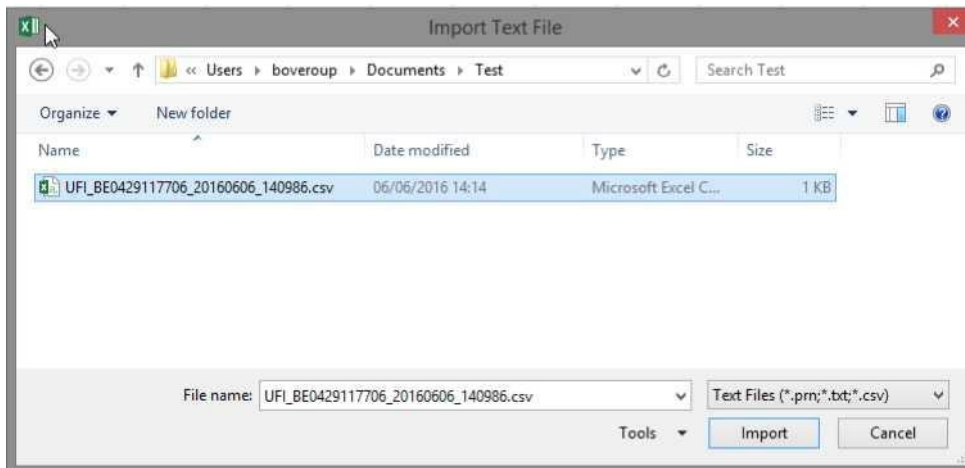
Import Text File

« Users ▸ boveroup ▸ Documents ▸ Test

Search Test

Organize ▾ New folder

| Name | Date modified | Type | Size |
|---|---|---|---|
| UFI_BE0429117706_20160606_140986.csv | 06/06/2016 14:14 | Microsoft Excel C... | 1 KB |

File name: UFI_BE0429117706_20160606_140986.csv

Text Files (*.prn;*.txt;*.csv)

Tools ▾

Import

Cancel